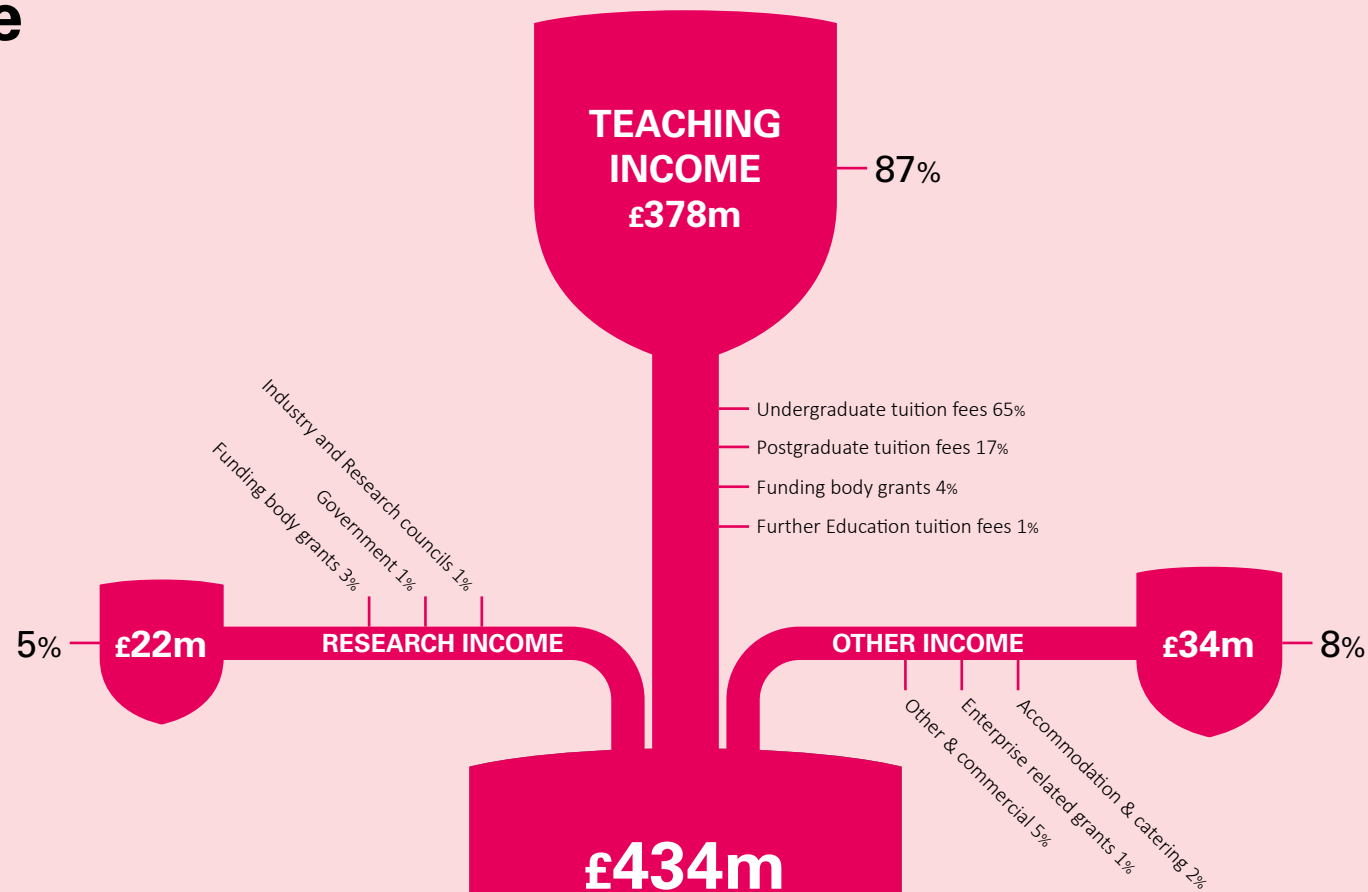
e

TEACHING INCOME
£378m

87%

Undergraduate tuition fees 65%
Postgraduate tuition fees 17%
Funding body grants 4%
Further Education tuition fees 1%

Industry and Research councils 1%
Government 1%
Funding body grants 3%

5%
£22m
RESEARCH INCOME

OTHER INCOME
£34m
8%

Other & commercial 5%
Enterprise related grants 1%
Accommodation & catering 2%

£434m